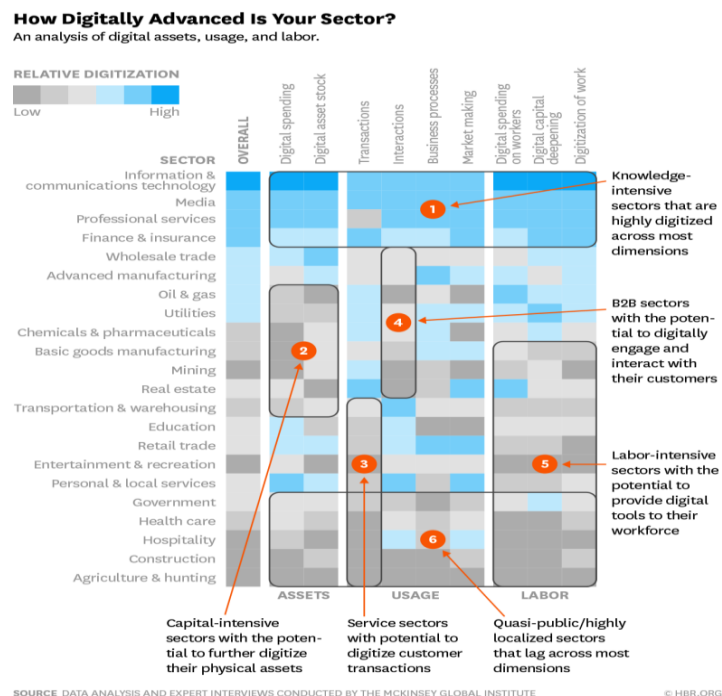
How Digitally Advanced Is Your Sector?
An analysis of digital assets, usage, and labor.

RELATIVE DIGITIZATION
Low
High

SECTOR
OVERALL
Digital spending
Digital asset stock
Transactions
Interactions
Business processes
Market making
Digital spending on workers
Digital capital deepening
Digitization of work

Information & communications technology
Media
Professional services
Finance & insurance
Wholesale trade
Advanced manufacturing
Oil & gas
Utilities
Chemicals & pharmaceuticals
Basic goods manufacturing
Mining
Real estate
Transportation & warehousing
Education
Retail trade
Entertainment & recreation
Personal & local services
Government
Health care
Hospitality
Construction
Agriculture & hunting

ASSETS
USAGE
LABOR

1 Knowledge-intensive sectors that are highly digitized across most dimensions

4 B2B sectors with the potential to digitally engage and interact with their customers

5 Labor-intensive sectors with the potential to provide digital tools to their workforce

2 Capital-intensive sectors with the potential to further digitize their physical assets

3 Service sectors with potential to digitize customer transactions

6 Quasi-public/highly localized sectors that lag across most dimensions

SOURCE DATA ANALYSIS AND EXPERT INTERVIEWS CONDUCTED BY THE MCKINSEY GLOBAL INSTITUTE
© HBR.ORG